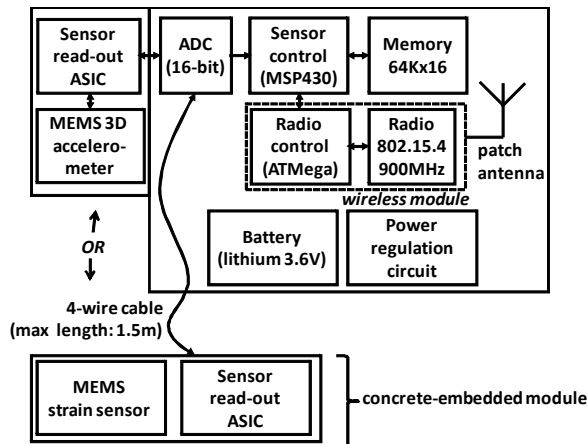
Sensor read-out ASIC

MEMS 3D accelerometer

ADC (16-bit)

Sensor control (MSP430)

Memory 64Kx16

Radio control (ATMega)

Radio 802.15.4 900MHz

patch antenna

wireless module

Battery (lithium 3.6V)

Power regulation circuit

OR

4-wire cable (max length: 1.5m)

MEMS strain sensor

Sensor read-out ASIC

concrete-embedded module